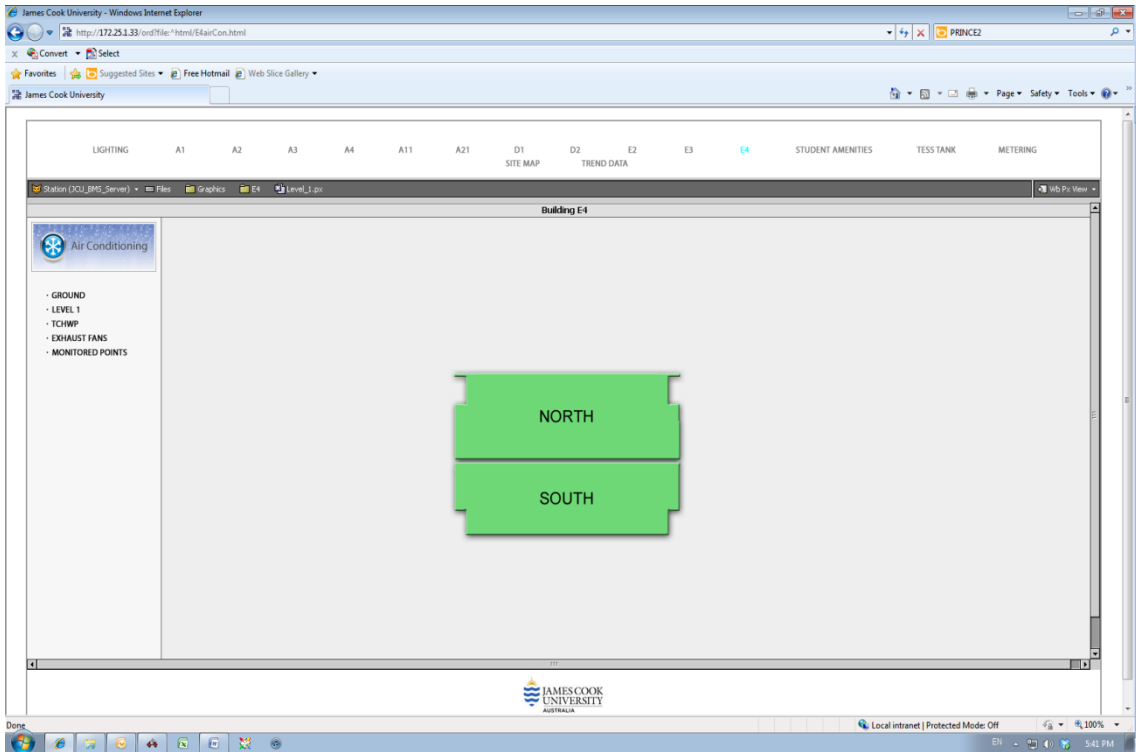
James Cook University - Windows Internet Explorer

http://172.25.1.33/ord?file:^html/E4airCon.html

PRINCE2

Convert Select

Favorites Suggested Sites Free Hotmail Web Slice Gallery

James Cook University

Page Safety Tools

LIGHTING A1 A2 A3 A4 A11 A21 D1 D2 E2 E3 E4 STUDENT AMENITIES TESS TANK METERING
SITE MAP TREND DATA

Station (JCU_BMS_Server) Files Graphics E4 Level_1.px

Wb Px View

Building E4

Air Conditioning

· GROUND
· LEVEL 1
· TCHWP
· EXHAUST FANS
· MONITORED POINTS

NORTH

SOUTH

JAMES COOK UNIVERSITY AUSTRALIA

Done

Local intranet | Protected Mode: Off

100%

EN

5:41 PM